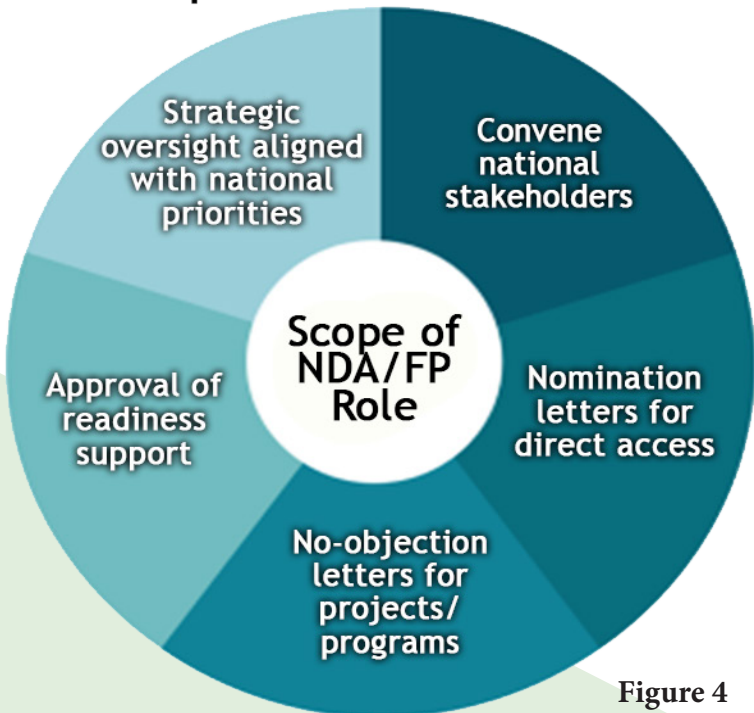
Scope of NDA/FP Role

Convene national stakeholders

Nomination letters for direct access

No-objection letters for projects/ programs

Approval of readiness support

Strategic oversight aligned with national priorities

Figure 4